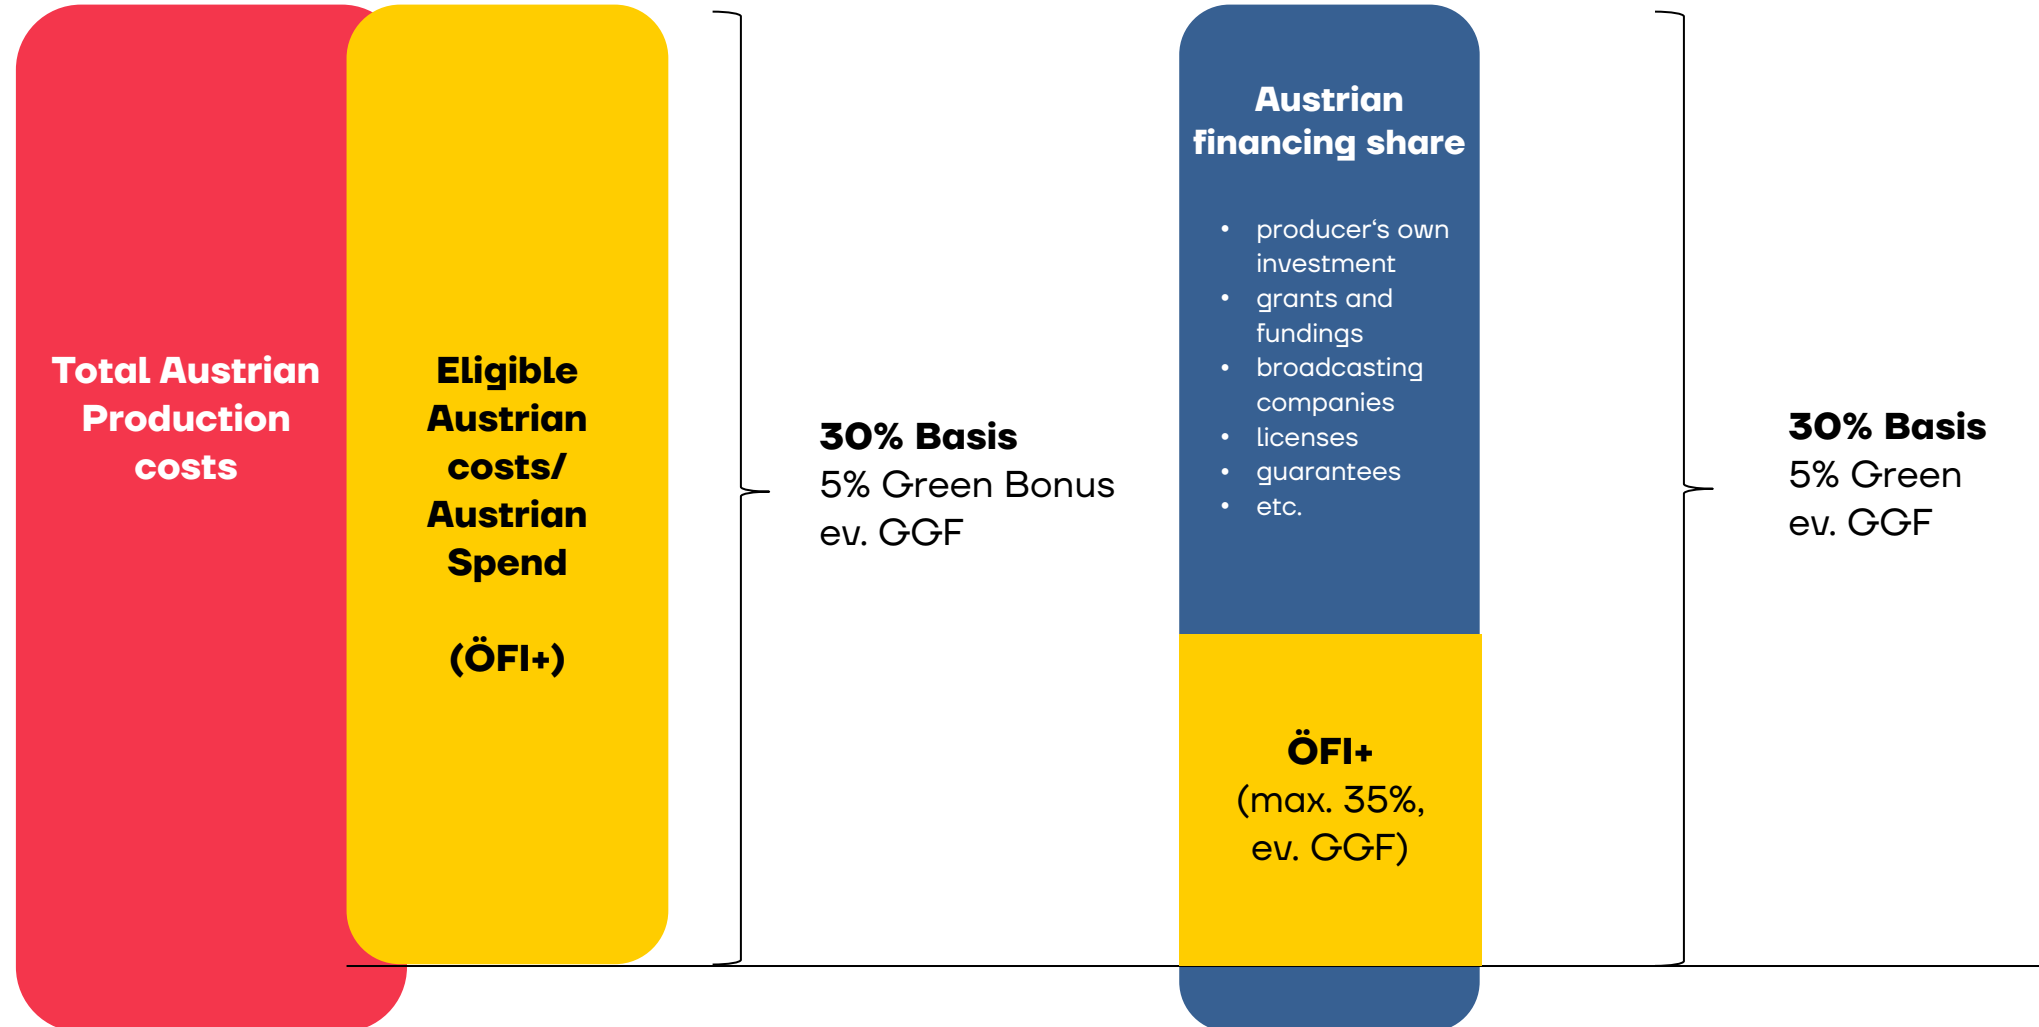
Total Austrian Production costs

Eligible Austrian costs/ Austrian Spend

(ÖFI+)

30% Basis
5% Green Bonus
ev. GGF

Austrian financing share

- producer‘s own investment
- grants and fundings
- broadcasting companies
- licenses
- guarantees
- etc.

ÖFI+
(max. 35%, ev. GGF)

30% Basis
5% Green
ev. GGF